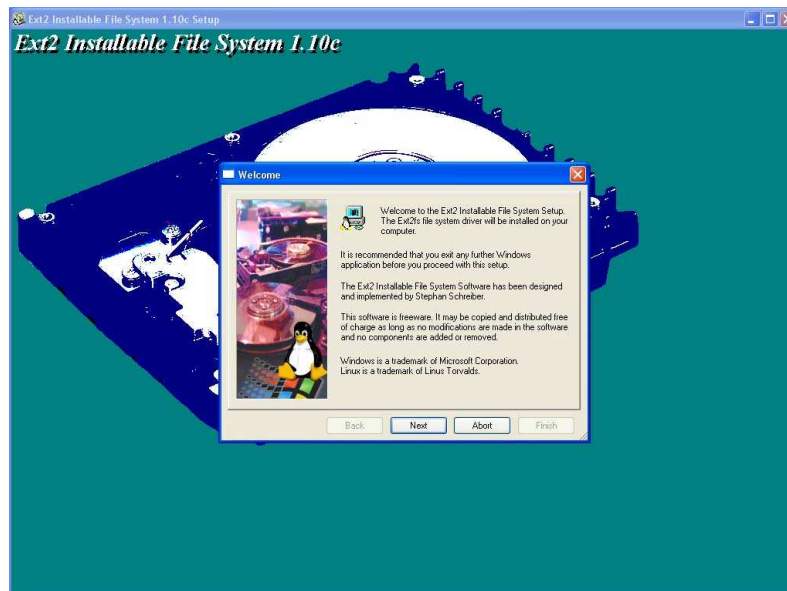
Ext2 Installable File System 1.10c Setup

Ext2 Installable File System 1.10c

Welcome

Welcome to the Ext2 Installable File System Setup. The Ext2fs file system driver will be installed on your computer.

It is recommended that you exit any further Windows application before you proceed with this setup.

The Ext2 Installable File System Software has been designed and implemented by Stephan Schreiber.

This software is freeware. It may be copied and distributed free of charge as long as no modifications are made in the software and no components are added or removed.

Windows is a trademark of Microsoft Corporation.
Linux is a trademark of Linus Torvalds.

Back | Next | Abort | Finish